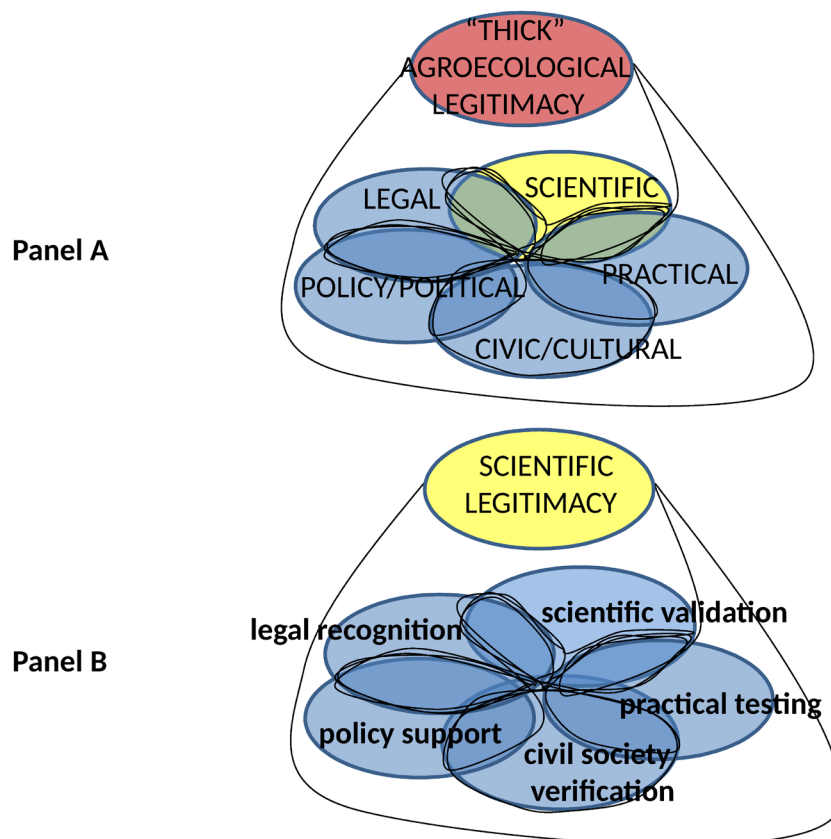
"THICK" AGROECOLOGICAL LEGITIMACY

Panel A

LEGAL

SCIENTIFIC

PRACTICAL

POLICY/POLITICAL

CIVIC/CULTURAL

SCIENTIFIC LEGITIMACY

Panel B

legal recognition

scientific validation

practical testing

policy support

civil society verification